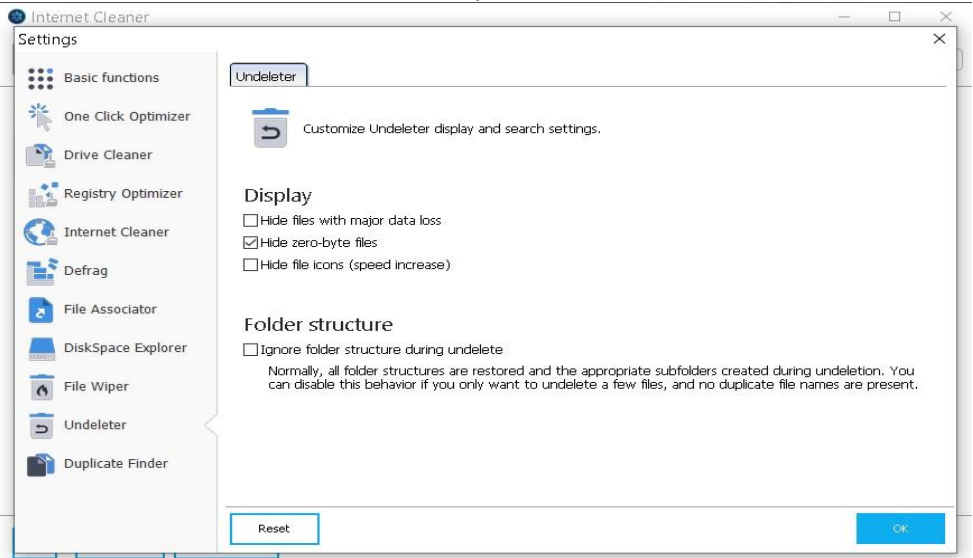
Internet Cleaner

Settings

Basic functions
One Click Optimizer
Drive Cleaner
Registry Optimizer
Internet Cleaner
Defrag
File Associator
DiskSpace Explorer
File Wiper
Undeleter
Duplicate Finder

Undeleter

Customize Undeleter display and search settings.

Display

☐ Hide files with major data loss
☑ Hide zero-byte files
☐ Hide file icons (speed increase)

Folder structure

☐ Ignore folder structure during undelete

Normally, all folder structures are restored and the appropriate subfolders created during undeletion. You can disable this behavior if you only want to undelete a few files, and no duplicate file names are present.

Reset

OK